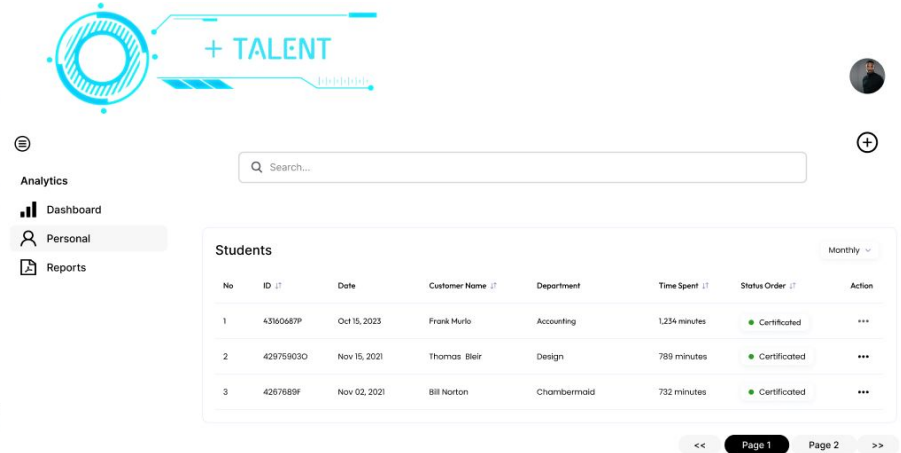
+ TALENT

Analytics

Dashboard

Personal

Reports

Search...

Students

Monthly

| No | ID | Date | Customer Name | Department | Time Spent | Status Order | Action |
|---|---|---|---|---|---|---|---|
| 1 | 43160687P | Oct 15, 2023 | Frank Murlo | Accounting | 1,234 minutes | Certificated | ••• |
| 2 | 42975903O | Nov 15, 2021 | Thomas Bleir | Design | 789 minutes | Certificated | ••• |
| 3 | 4267689F | Nov 02, 2021 | Bill Norton | Chambermaid | 732 minutes | Certificated | ••• |

<< Page 1 Page 2 >>